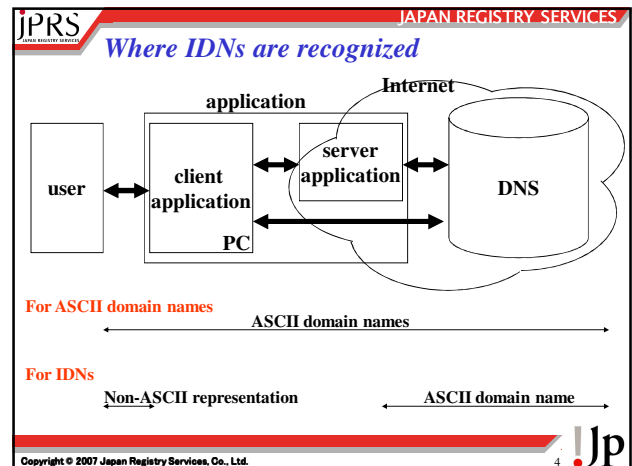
JPRS
JAPAN REGISTRY SERVICES

JAPAN REGISTRY SERVICES

Where IDNs are recognized

Internet

application

user

client application

server application

DNS

PC

For ASCII domain names

ASCII domain names

For IDNs

Non-ASCII representation

ASCII domain name

Copyright © 2007 Japan Registry Services, Co., Ltd.

4

.jp